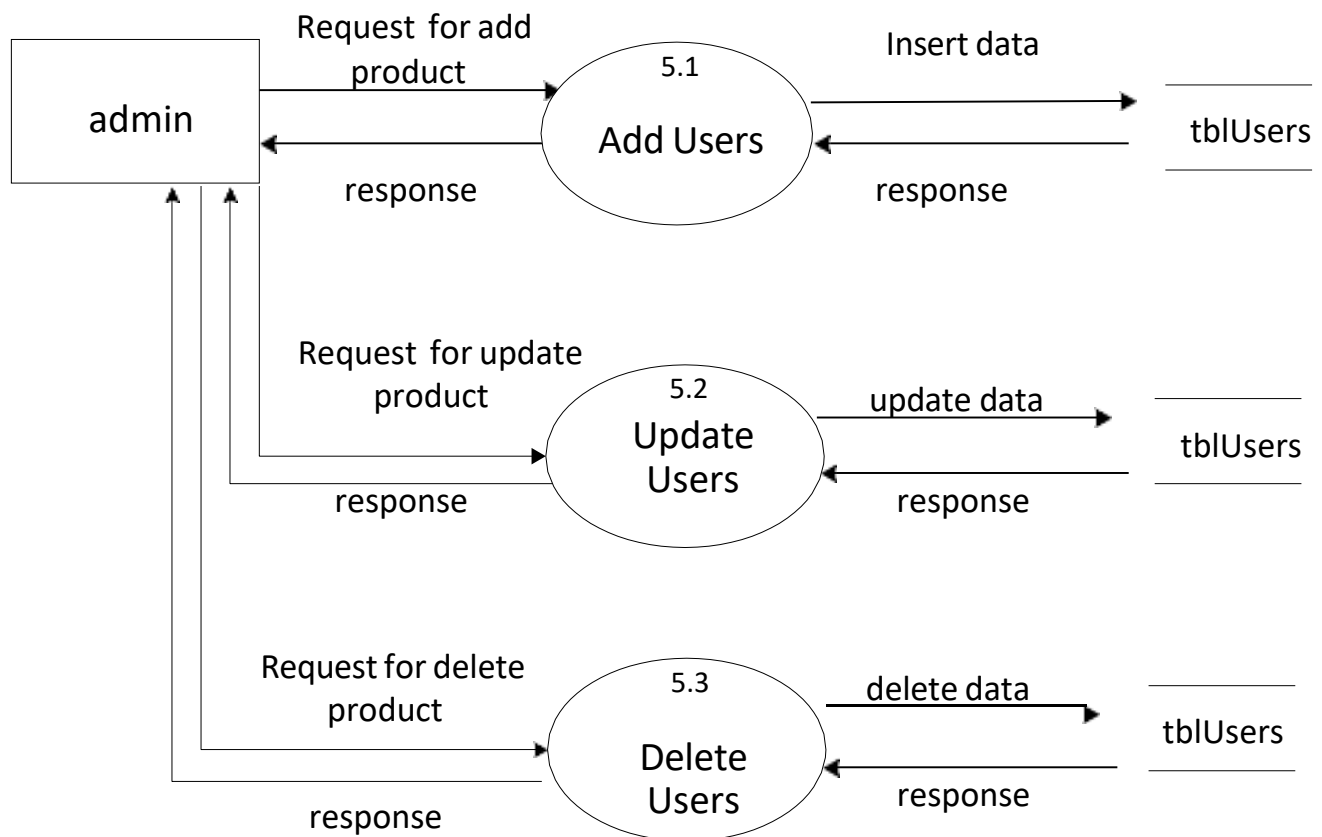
admin

Request for add product

response

5.1

Add Users

Insert data

response

tblUsers

Request for update product

response

5.2

Update Users

update data

response

tblUsers

Request for delete product

response

5.3

Delete Users

delete data

response

tblUsers